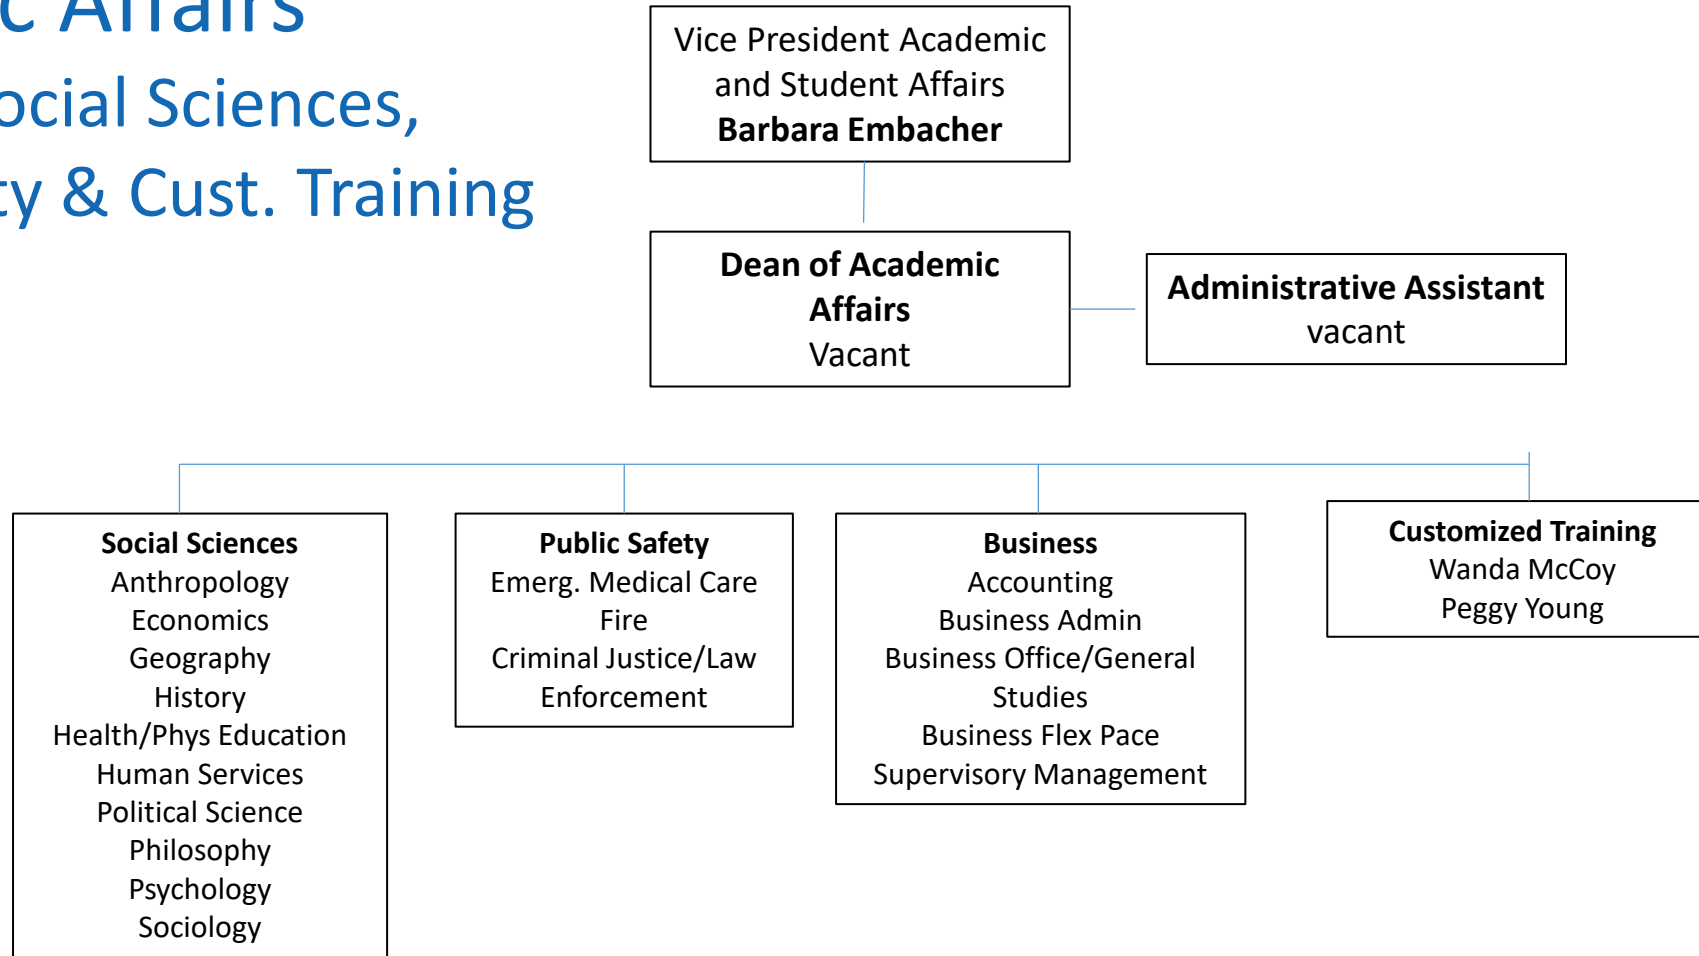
c Affairs
ocial Sciences,
ty & Cust. Training

Vice President Academic and Student Affairs
**Barbara Embacher**

**Dean of Academic Affairs**
Vacant

**Administrative Assistant**
vacant

**Social Sciences**
Anthropology
Economics
Geography
History
Health/Phys Education
Human Services
Political Science
Philosophy
Psychology
Sociology

**Public Safety**
Emerg. Medical Care
Fire
Criminal Justice/Law Enforcement

**Business**
Accounting
Business Admin
Business Office/General Studies
Business Flex Pace
Supervisory Management

**Customized Training**
Wanda McCoy
Peggy Young